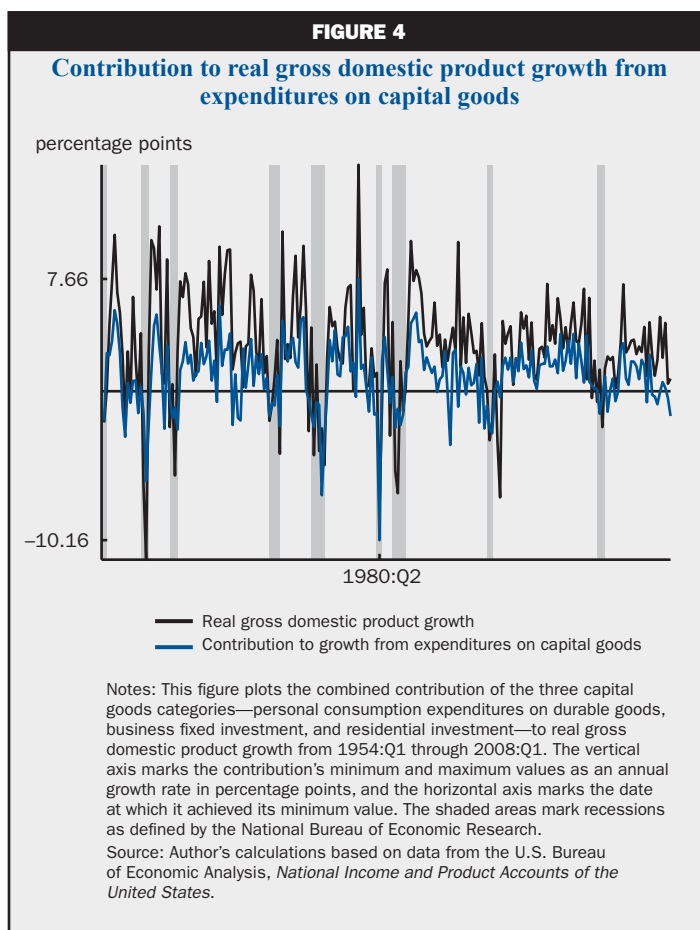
FIGURE 4

Contribution to real gross domestic product growth from expenditures on capital goods

percentage points

7.66

–10.16

1980:Q2

Real gross domestic product growth

Contribution to growth from expenditures on capital goods

Notes: This figure plots the combined contribution of the three capital goods categories—personal consumption expenditures on durable goods, business fixed investment, and residential investment—to real gross domestic product growth from 1954:Q1 through 2008:Q1. The vertical axis marks the contribution's minimum and maximum values as an annual growth rate in percentage points, and the horizontal axis marks the date at which it achieved its minimum value. The shaded areas mark recessions as defined by the National Bureau of Economic Research.

Source: Author's calculations based on data from the U.S. Bureau of Economic Analysis, National Income and Product Accounts of the United States.